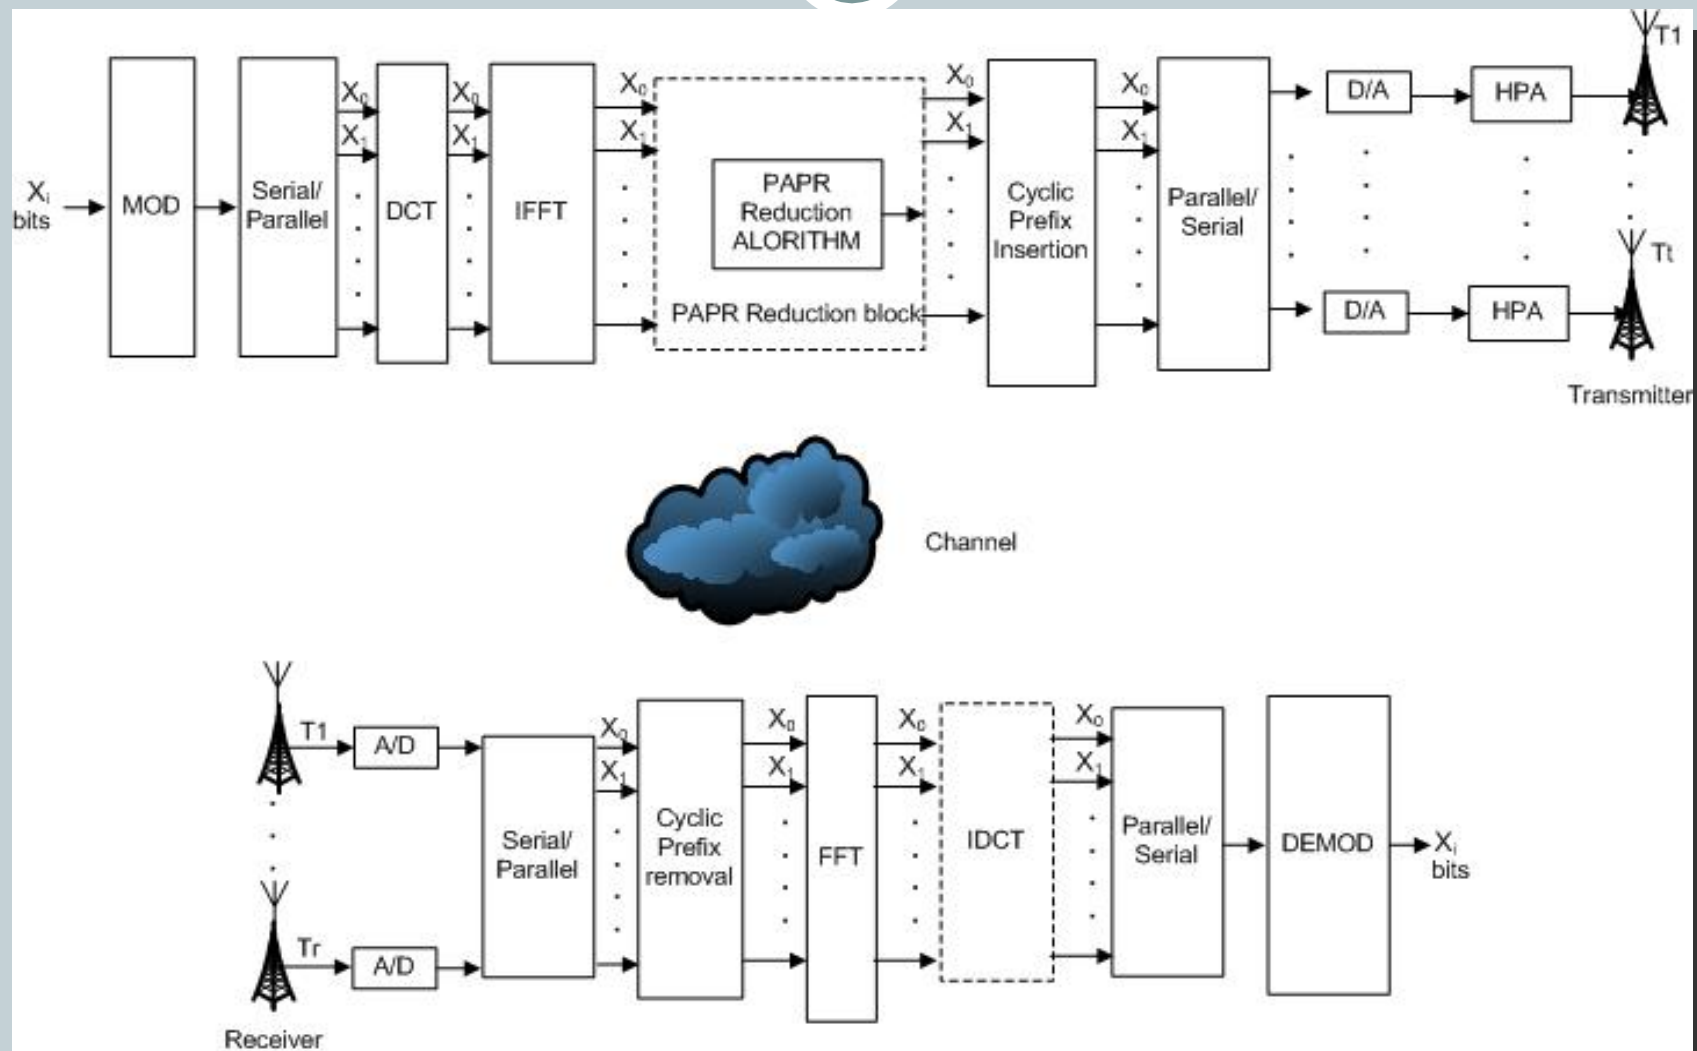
$X_i$ bits

MOD

Serial/ Parallel

$X_0$

$X_1$

DCT

$X_0$

$X_1$

IFFT

$X_0$

$X_1$

PAPR Reduction ALORITHM

PAPR Reduction block

$X_0$

$X_1$

Cyclic Prefix Insertion

$X_0$

$X_1$

Parallel/ Serial

D/A

HPA

T1

D/A

HPA

Tt

Transmitter

Channel

T1

A/D

Tr

A/D

Receiver

Serial/ Parallel

$X_0$

$X_1$

Cyclic Prefix removal

$X_0$

$X_1$

FFT

$X_0$

$X_1$

IDCT

$X_0$

$X_1$

Parallel/ Serial

DEMOD

$X_i$ bits